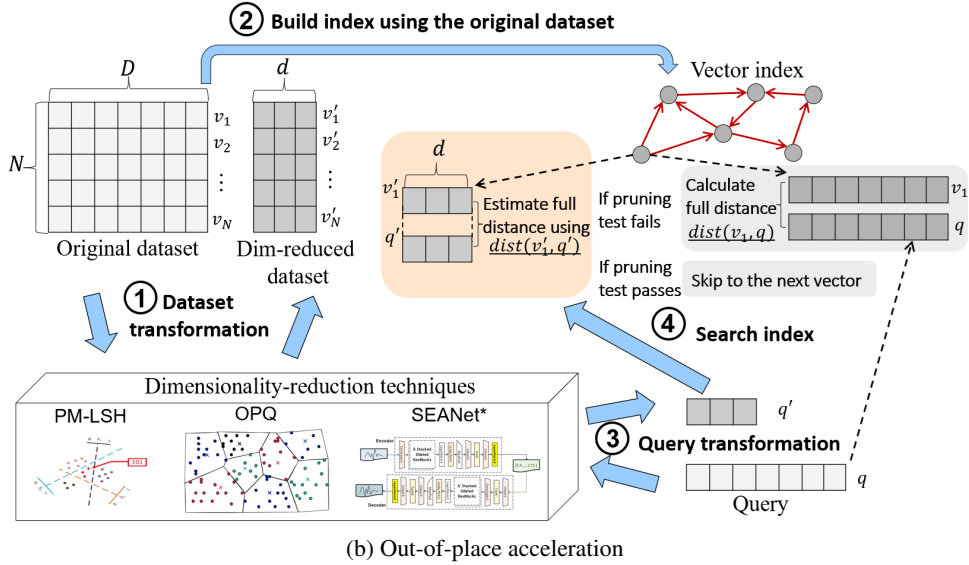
② Build index using the original dataset

$D$

$d$

$N$

$v_1$
$v_2$
$\vdots$
$v_N$

$v'_1$
$v'_2$
$\vdots$
$v'_N$

Original dataset

Dim-reduced dataset

Vector index

$d$

$v'_1$

$q'$

Estimate full distance using $\underline{dist(v'_1, q')}$

If pruning test fails

Calculate full distance $\underline{dist(v_1, q)}$

$v_1$

$q$

If pruning test passes

Skip to the next vector

① Dataset transformation

④ Search index

Dimensionality-reduction techniques

PM-LSH

OPQ

SEANet*

Encoder

Decoder

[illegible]

$q'$

③ Query transformation

$q$

Query

(b) Out-of-place acceleration